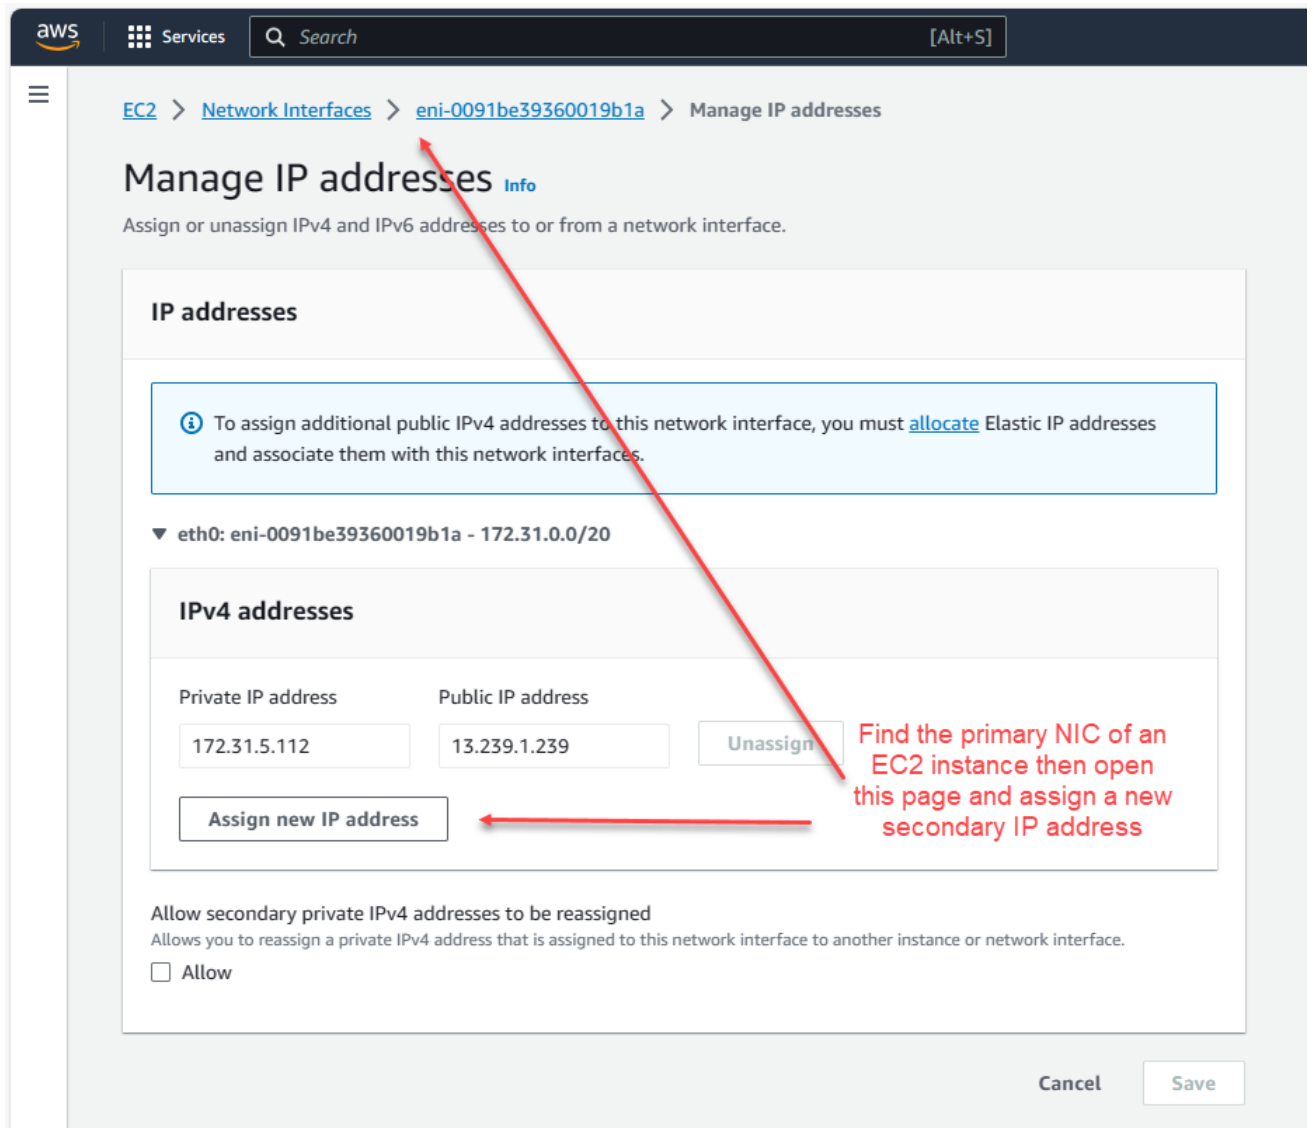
aws Services Search [Alt+S]

EC2 > Network Interfaces > eni-0091be39360019b1a > Manage IP addresses

Manage IP addresses Info

Assign or unassign IPv4 and IPv6 addresses to or from a network interface.

IP addresses

To assign additional public IPv4 addresses to this network interface, you must allocate Elastic IP addresses and associate them with this network interface.

eth0: eni-0091be39360019b1a - 172.31.0.0/20

IPv4 addresses

Private IP address

172.31.5.112

Public IP address

13.239.1.239

Unassign

Find the primary NIC of an EC2 instance then open this page and assign a new secondary IP address

Assign new IP address

Allow secondary private IPv4 addresses to be reassigned

Allows you to reassign a private IPv4 address that is assigned to this network interface to another instance or network interface.

Allow

Cancel

Save